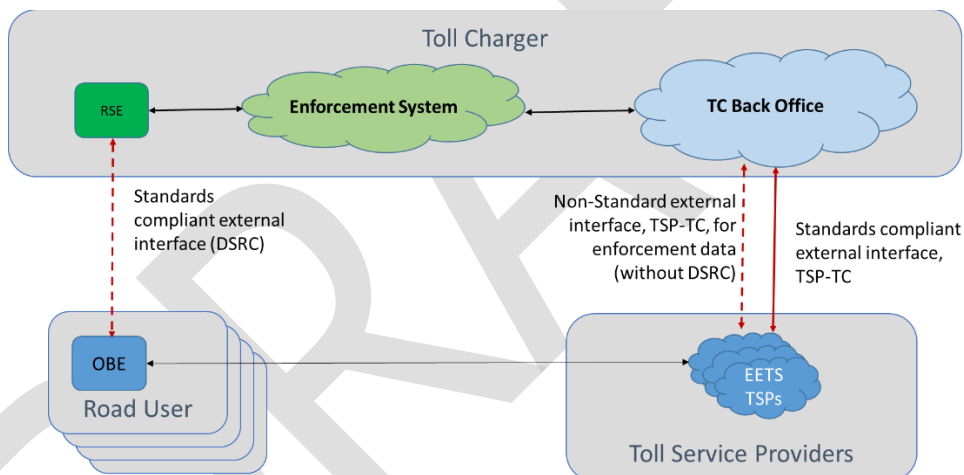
Toll Charger

RSE

Enforcement System

TC Back Office

Standards compliant external interface (DSRC)

Non-Standard external interface, TSP-TC, for enforcement data (without DSRC)

Standards compliant external interface, TSP-TC

OBE

Road User

EETS TSPs

Toll Service Providers